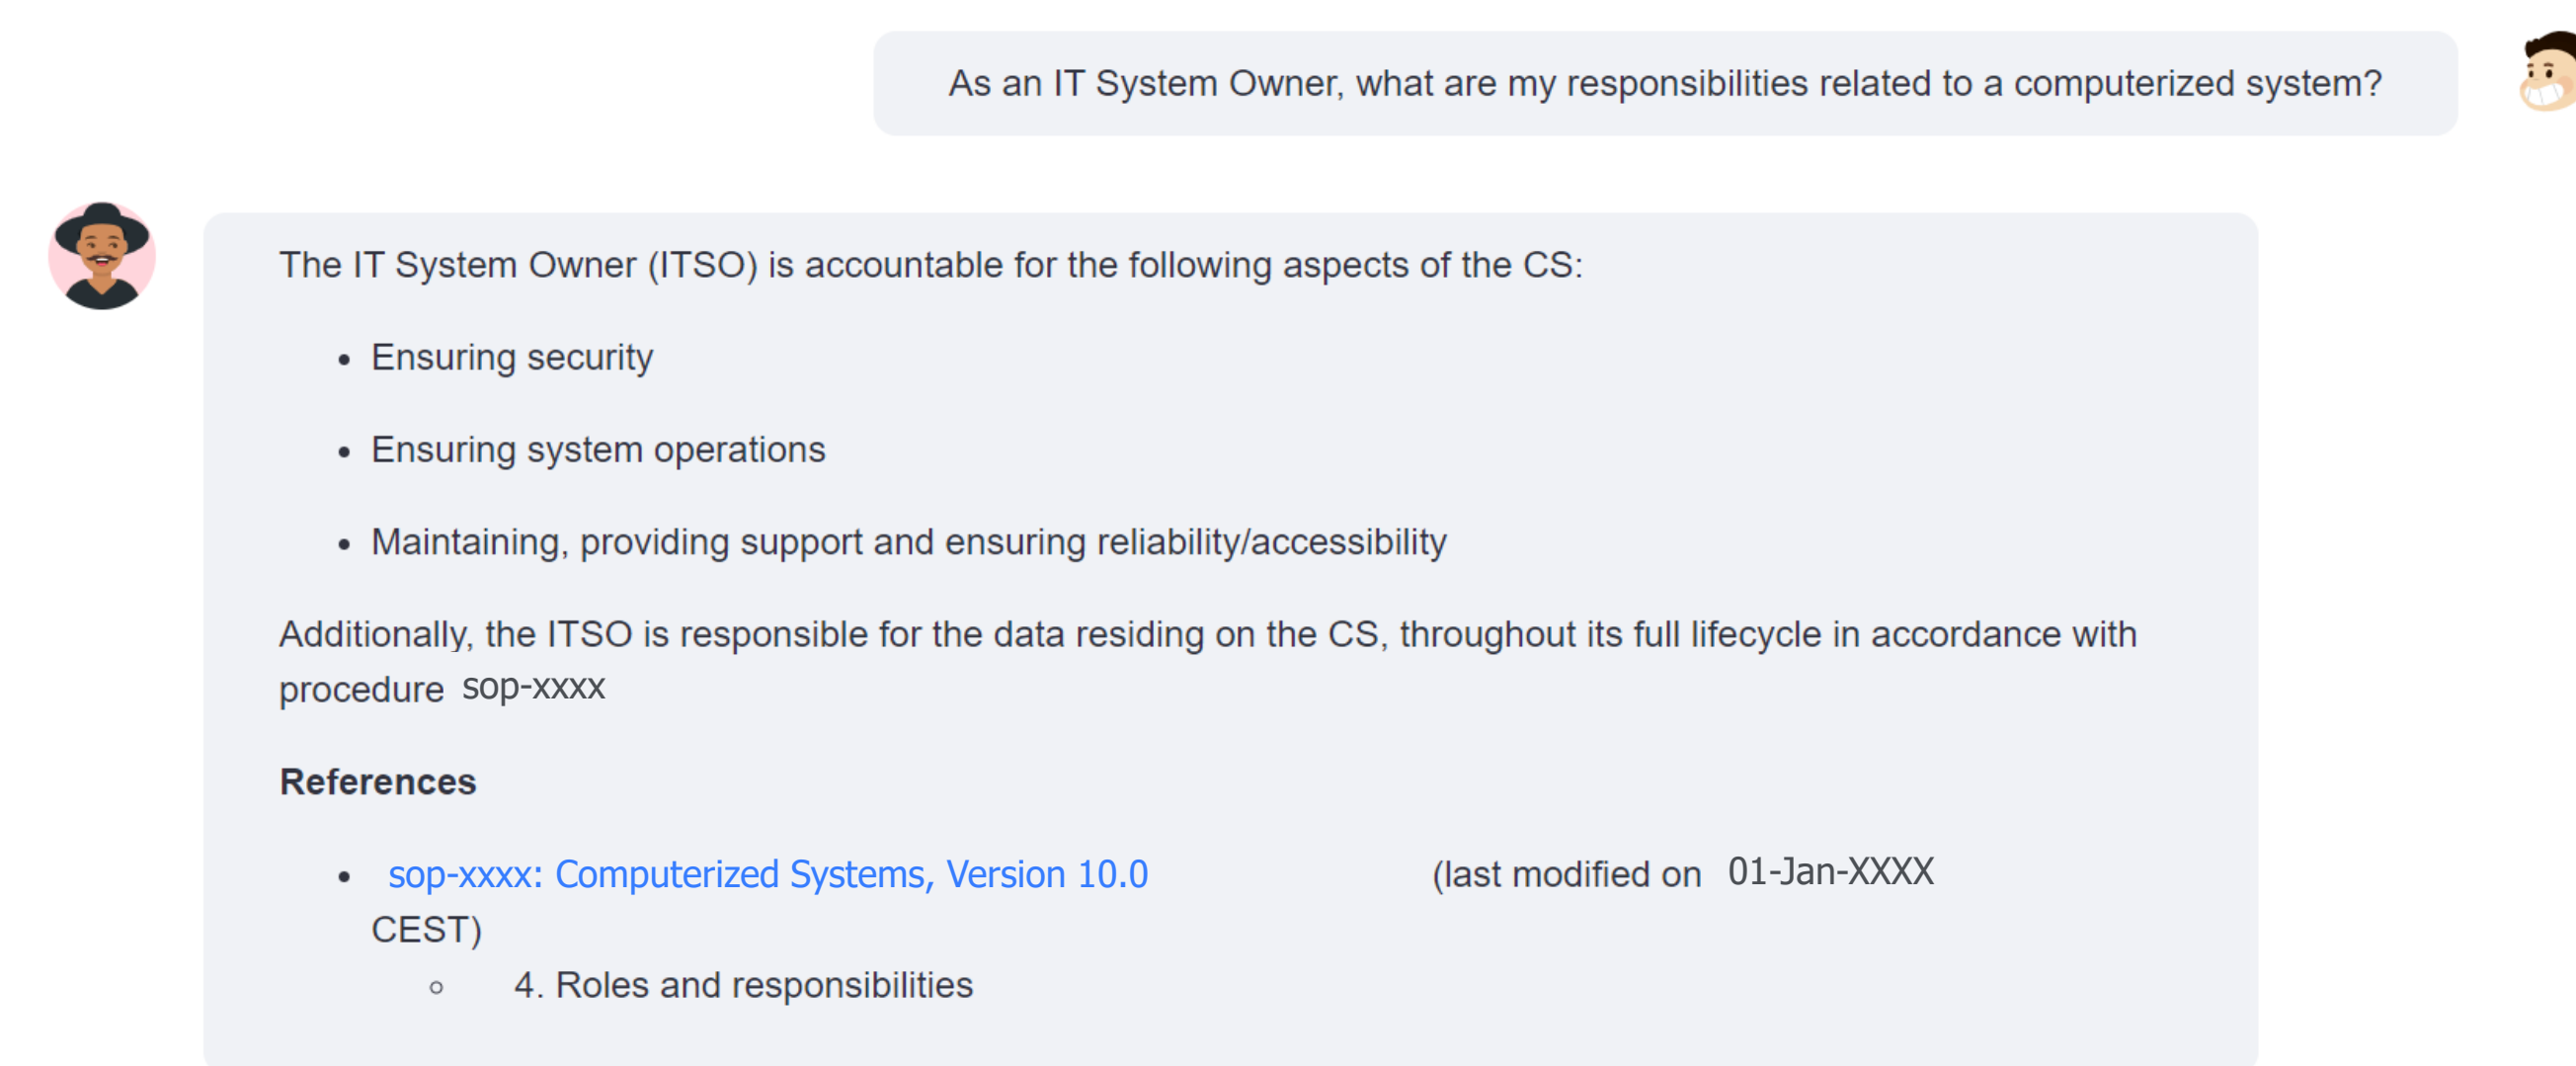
As an IT System Owner, what are my responsibilities related to a computerized system?

The IT System Owner (ITSO) is accountable for the following aspects of the CS:

- Ensuring security
- Ensuring system operations
- Maintaining, providing support and ensuring reliability/accessibility

Additionally, the ITSO is responsible for the data residing on the CS, throughout its full lifecycle in accordance with procedure sop-xxxx

**References**

- sop-xxxx: Computerized Systems, Version 10.0 (last modified on 01-Jan-XXXX CEST)
  - 4. Roles and responsibilities